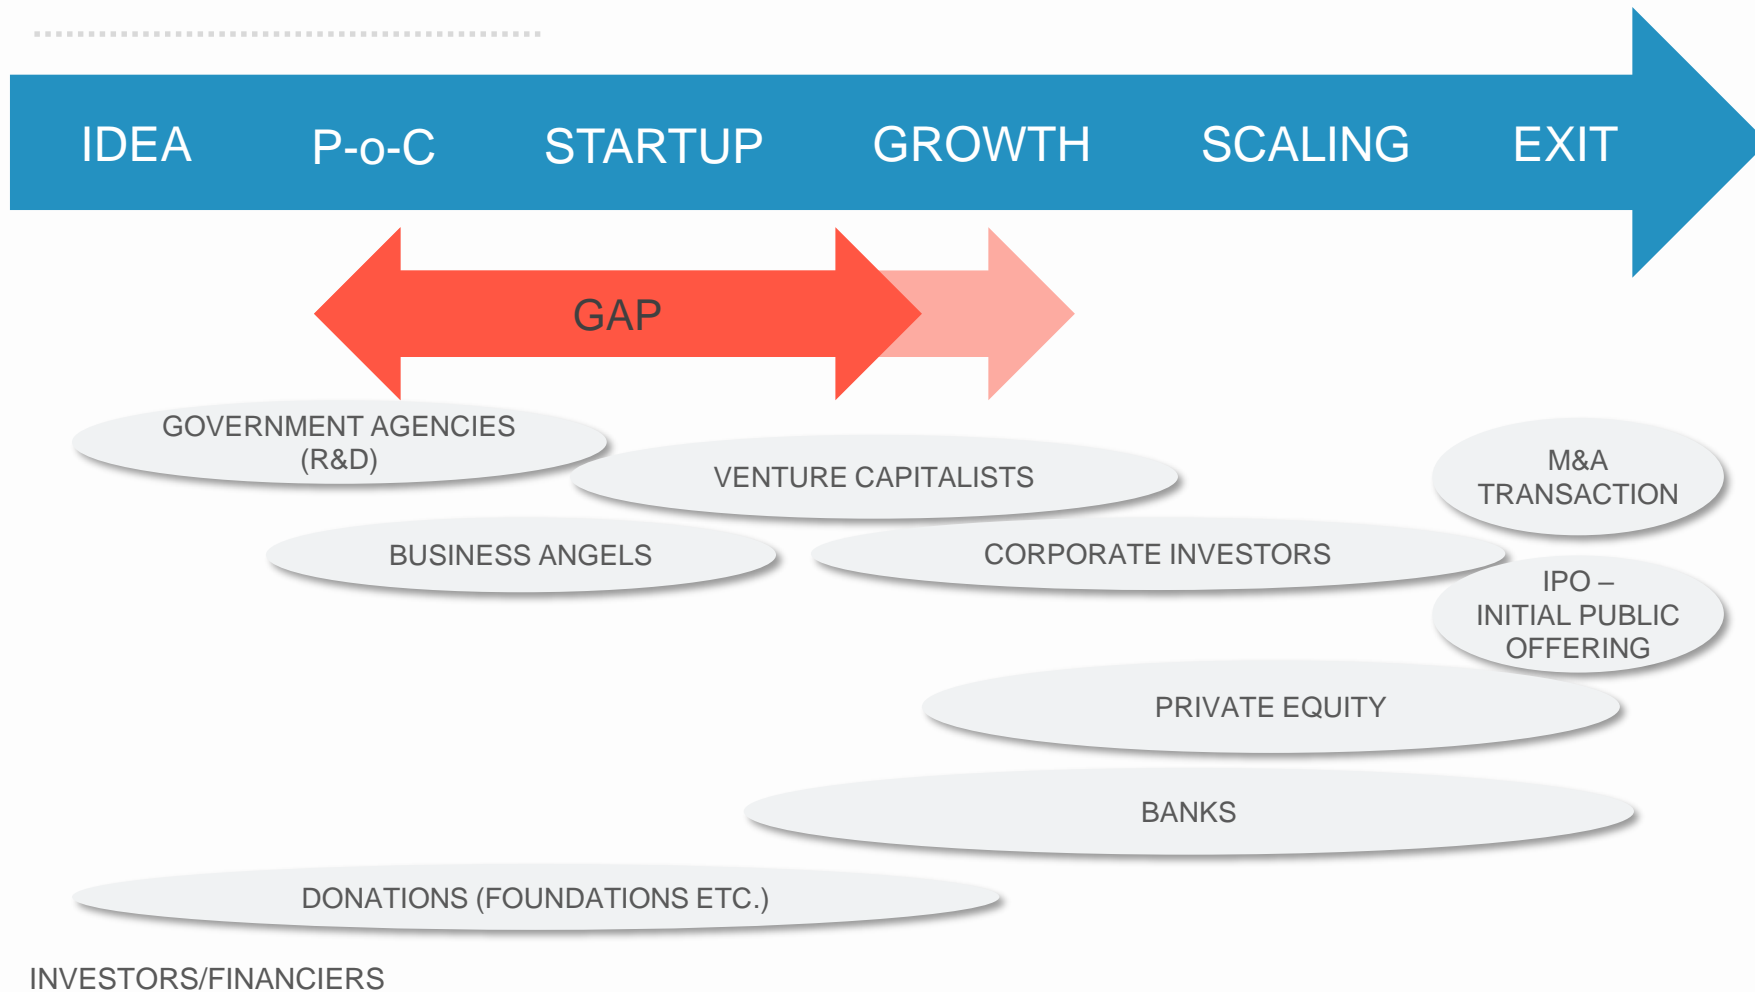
IDEA P-o-C STARTUP GROWTH SCALING EXIT

GAP

GOVERNMENT AGENCIES (R&D)

VENTURE CAPITALISTS

M&A TRANSACTION

BUSINESS ANGELS

CORPORATE INVESTORS

IPO – INITIAL PUBLIC OFFERING

PRIVATE EQUITY

BANKS

DONATIONS (FOUNDATIONS ETC.)

INVESTORS/FINANCIERS